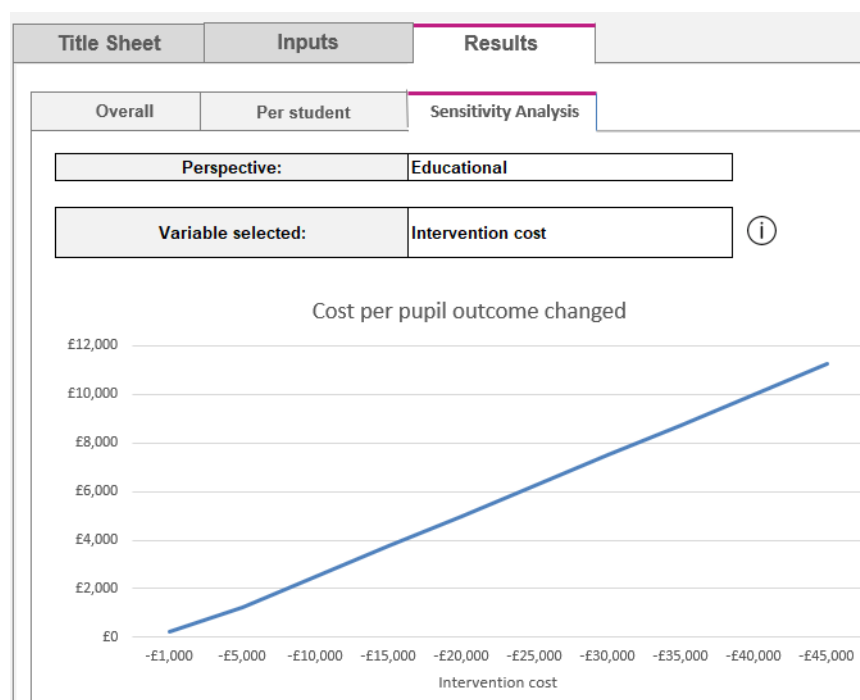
Title Sheet | Inputs | Results

Overall | Per student | Sensitivity Analysis

| Perspective: | Educational |
|---|---|

| Variable selected: | Intervention cost |
|---|---|

i

Cost per pupil outcome changed

£12,000
£10,000
£8,000
£6,000
£4,000
£2,000
£0

-£1,000 -£5,000 -£10,000 -£15,000 -£20,000 -£25,000 -£30,000 -£35,000 -£40,000 -£45,000

Intervention cost